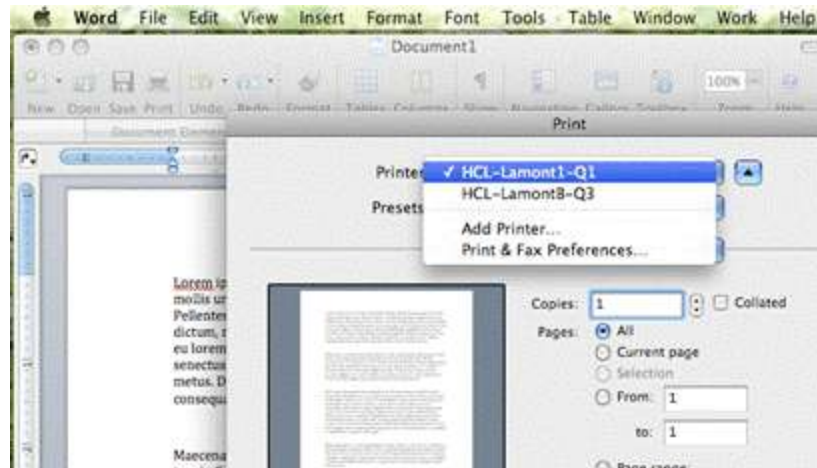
Word File Edit View Insert Format Font Tools Table Window Work Help

Document1

New Open Save Print Undo Redo Format Tables Columns Show Navigation Gallery Toolbox Zoom Help

Document Elements

100%

Print

Printer ✓ HCL-Lamont1-Q1
HCL-LamontB-Q3
Add Printer...
Print & Fax Preferences...

Presets

Lorem ip
mollis ur
Pellente
dictum, 
eu lorem
senectus
metus. D
consequ

Maecena

Copies: 1 Collated
Pages: All
Current page
Selection
From: 1
to: 1
Page range: